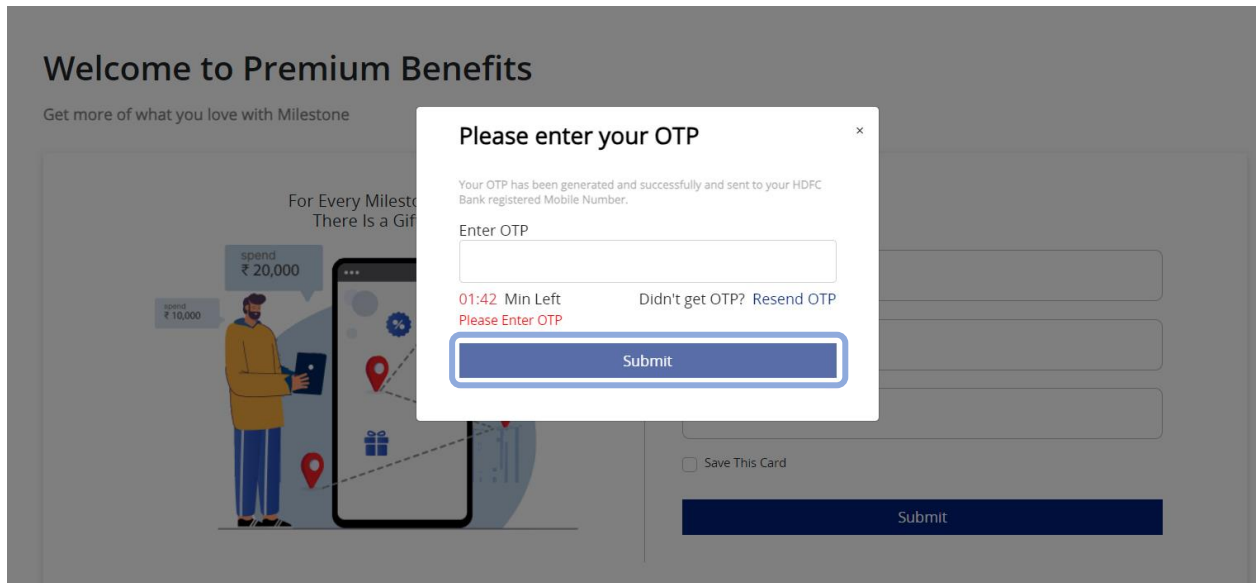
Welcome to Premium Benefits

Get more of what you love with Milestone

For Every Milesto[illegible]
There Is a Gif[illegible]

spend
₹ 20,000

spend
₹ 10,000

%

Please enter your OTP

×

Your OTP has been generated and successfully and sent to your HDFC Bank registered Mobile Number.

Enter OTP

01:42 Min Left

Didn't get OTP? Resend OTP

Please Enter OTP

Submit

Save This Card

Submit